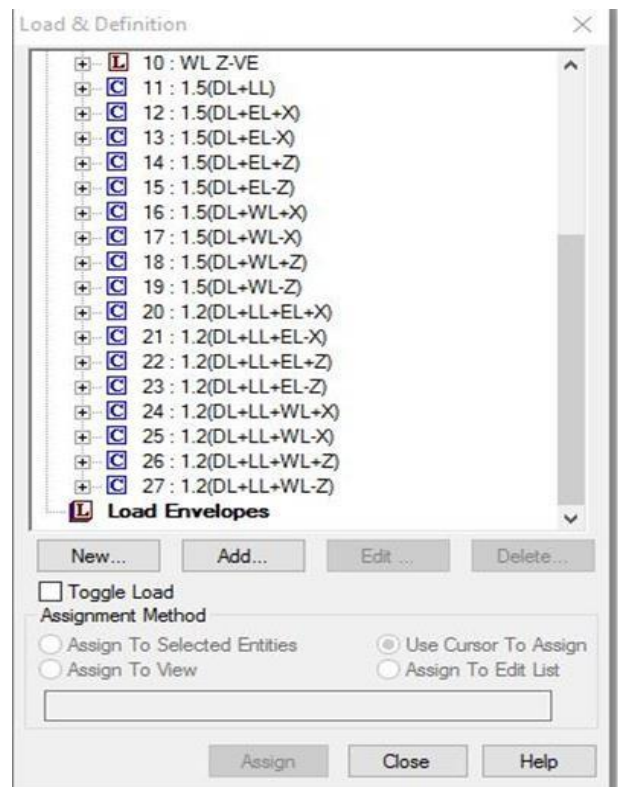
Load & Definition

L 10 : WL Z-VE
C 11 : 1.5(DL+LL)
C 12 : 1.5(DL+EL+X)
C 13 : 1.5(DL+EL-X)
C 14 : 1.5(DL+EL+Z)
C 15 : 1.5(DL+EL-Z)
C 16 : 1.5(DL+WL+X)
C 17 : 1.5(DL+WL-X)
C 18 : 1.5(DL+WL+Z)
C 19 : 1.5(DL+WL-Z)
C 20 : 1.2(DL+LL+EL+X)
C 21 : 1.2(DL+LL+EL-X)
C 22 : 1.2(DL+LL+EL+Z)
C 23 : 1.2(DL+LL+EL-Z)
C 24 : 1.2(DL+LL+WL+X)
C 25 : 1.2(DL+LL+WL-X)
C 26 : 1.2(DL+LL+WL+Z)
C 27 : 1.2(DL+LL+WL-Z)
L Load Envelopes

New... Add... Edit ... Delete...

Toggle Load
Assignment Method
Assign To Selected Entities
Use Cursor To Assign
Assign To View
Assign To Edit List

Assign Close Help